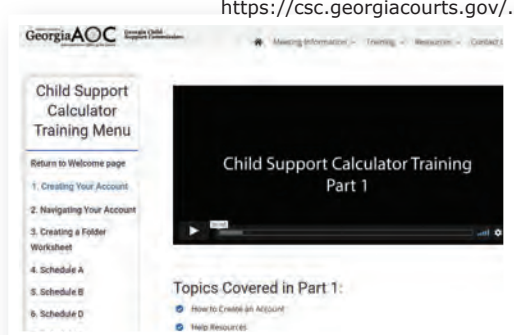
https://csc.georgiacourts.gov/.

GeorgiaAOC Georgia Child Support Commission

Meeting Information Training Resources Contact

Child Support Calculator Training Menu

Return to Welcome page

1. Creating Your Account

2. Navigating Your Account

3. Creating a Folder Worksheet

4. Schedule A

5. Schedule B

6. Schedule D

Child Support Calculator Training Part 1

Topics Covered in Part 1:

How to Create an Account

Help Resources